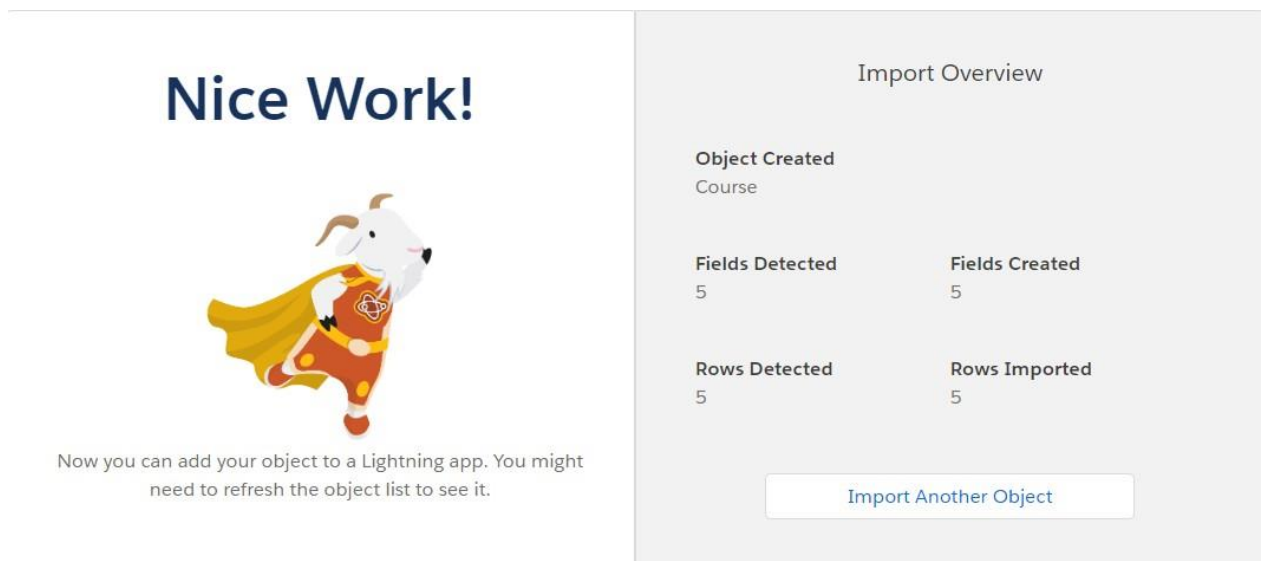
Nice Work!

Now you can add your object to a Lightning app. You might need to refresh the object list to see it.

Import Overview

Object Created
Course

Fields Detected
5

Fields Created
5

Rows Detected
5

Rows Imported
5

Import Another Object